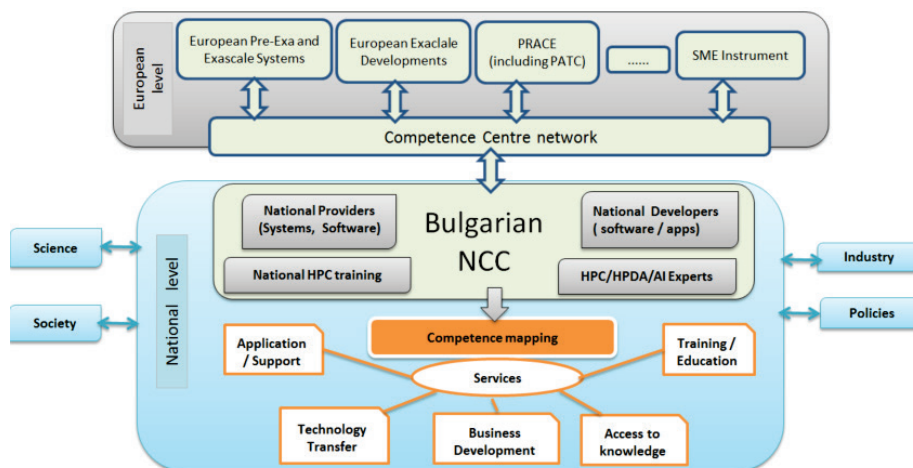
European level

European Pre-Exa and Exascale Systems

European Exaclale Developments

PRACE (including PATC)

......

SME Instrument

Competence Centre network

Science

Society

National level

National Providers (Systems, Software)

National HPC training

Bulgarian NCC

National Developers ( software / apps)

HPC/HPDA/AI Experts

Industry

Policies

Competence mapping

Application / Support

Training / Education

Services

Technology Transfer

Business Development

Access to knowledge